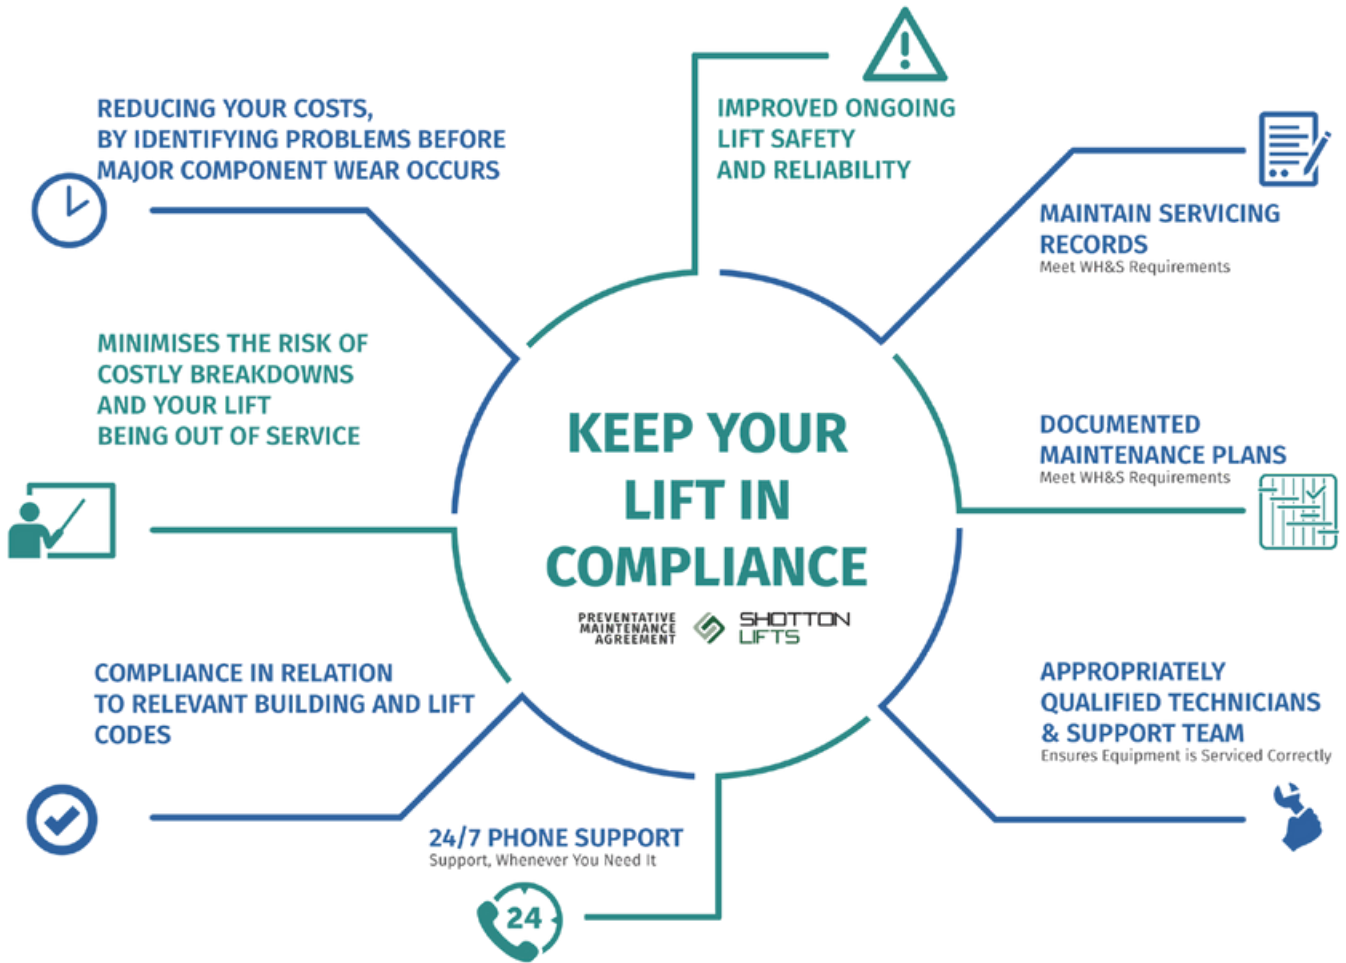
REDUCING YOUR COSTS, BY IDENTIFYING PROBLEMS BEFORE MAJOR COMPONENT WEAR OCCURS

IMPROVED ONGOING LIFT SAFETY AND RELIABILITY

MAINTAIN SERVICING RECORDS
Meet WH&S Requirements

MINIMISES THE RISK OF COSTLY BREAKDOWNS AND YOUR LIFT BEING OUT OF SERVICE

KEEP YOUR LIFT IN COMPLIANCE

PREVENTATIVE MAINTENANCE AGREEMENT

SHOTTON LIFTS

DOCUMENTED MAINTENANCE PLANS
Meet WH&S Requirements

COMPLIANCE IN RELATION TO RELEVANT BUILDING AND LIFT CODES

APPROPRIATELY QUALIFIED TECHNICIANS & SUPPORT TEAM
Ensures Equipment is Serviced Correctly

24/7 PHONE SUPPORT
Support, Whenever You Need It

24